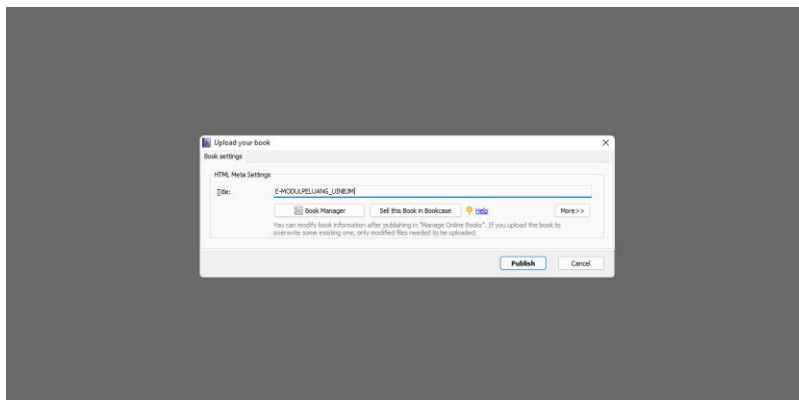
Upload your book
Book settings
HTML Meta Settings
Title: E-MODULPELUANG_UINBJM
Book Manager
Sell this Book in Bookcase
Help
More>>
You can modify book information after publishing in "Manage Online Books". If you upload the book to overwrite some existing one, only modified files needed to be uploaded.
Publish
Cancel